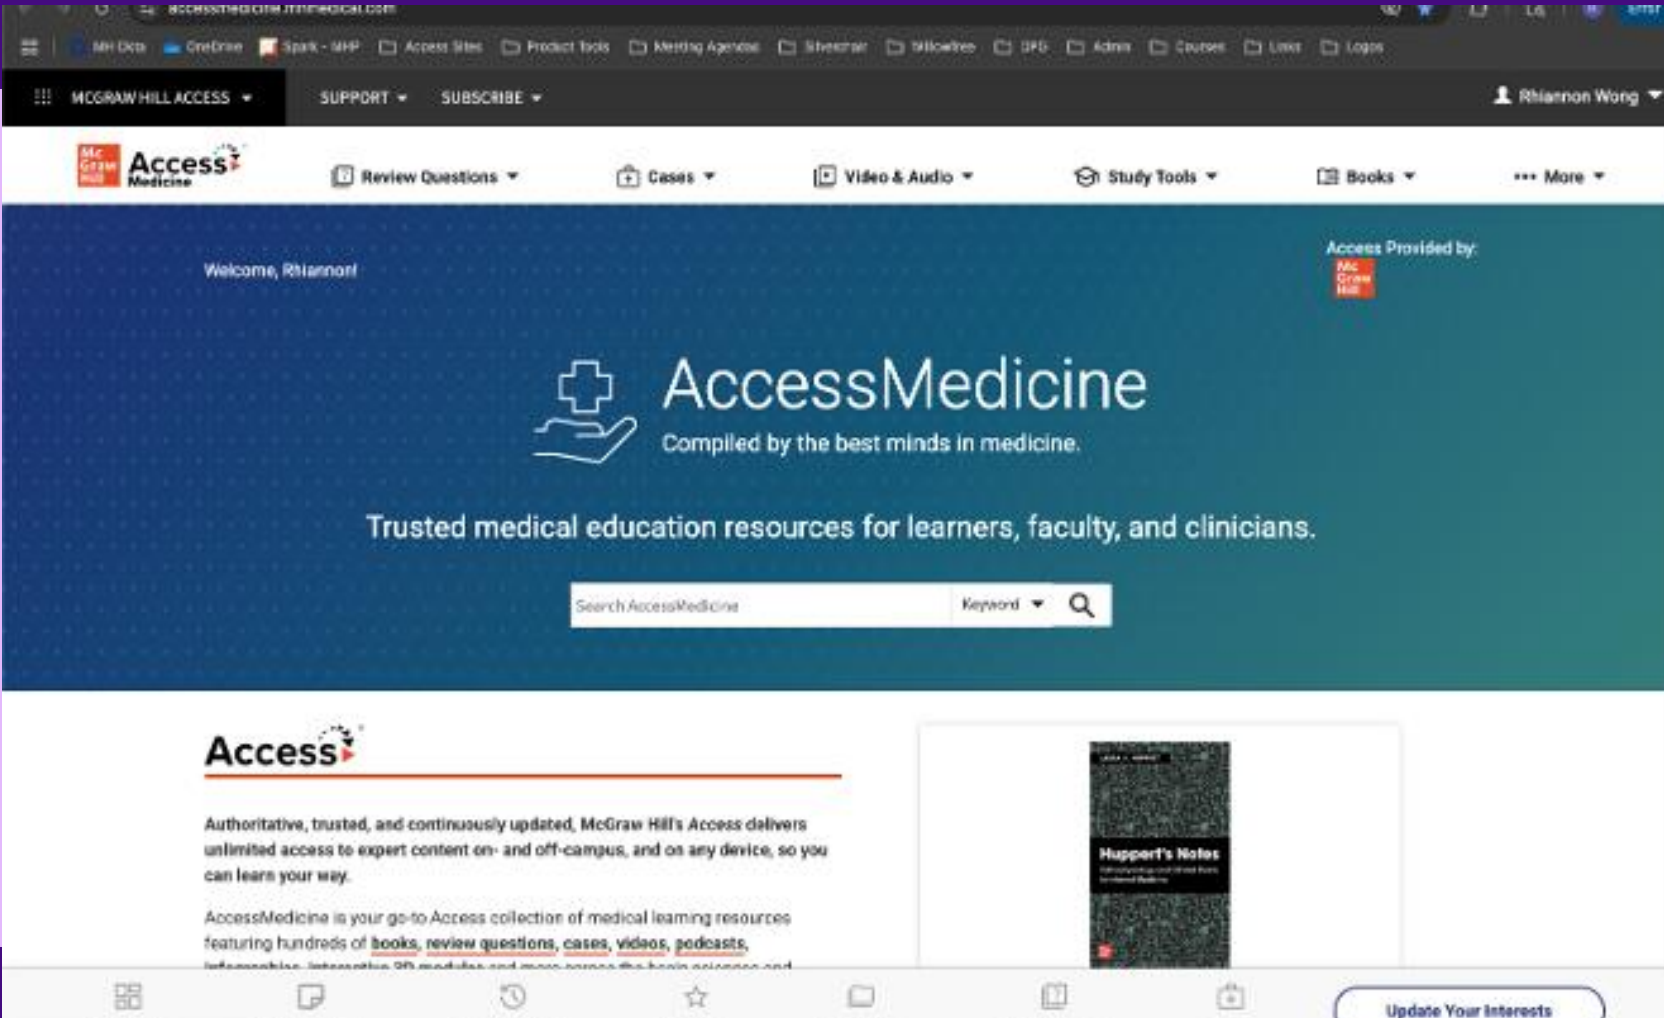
accessmedicine.mhmedical.com

MH Docs OneDrive Spark - MHP Access Sites Product Tools Meeting Agendas Silverchair Willowtree DPG Admin Courses Links Logos

MCGRAW HILL ACCESS SUPPORT SUBSCRIBE Rhiannon Wong

Mc Graw Hill Access Medicine

Review Questions Cases Video & Audio Study Tools Books More

Welcome, Rhiannon!

Access Provided by:

AccessMedicine

Compiled by the best minds in medicine.

Trusted medical education resources for learners, faculty, and clinicians.

Search AccessMedicine Keyword

Access

Authoritative, trusted, and continuously updated, McGraw Hill's Access delivers unlimited access to expert content on- and off-campus, and on any device, so you can learn your way.

AccessMedicine is your go-to Access collection of medical learning resources featuring hundreds of books, review questions, cases, videos, podcasts, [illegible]

Huppert's Notes

Update Your Interests